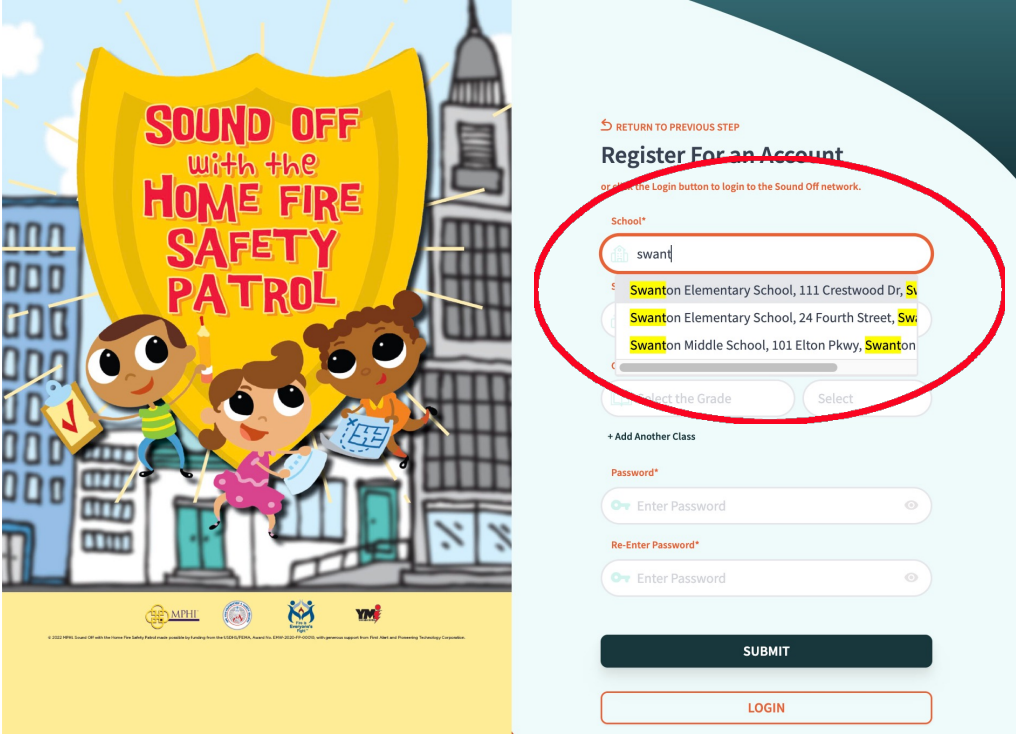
SOUND OFF with the HOME FIRE SAFETY PATROL

MPHI

YMI

© 2022 MPHI. Sound Off with the Home Fire Safety Patrol made possible by funding from the USDHS/FEMA, Award No. EMW-2020-FP-00095, with generous support from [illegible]

RETURN TO PREVIOUS STEP

Register For an Account

or click the Login button to login to the Sound Off network.

School*

swant

Swanton Elementary School, 111 Crestwood Dr, Sw

Swanton Elementary School, 24 Fourth Street, Swa

Swanton Middle School, 101 Elton Pkwy, Swanton

Select the Grade

Select

+ Add Another Class

Password*

Enter Password

Re-Enter Password*

Enter Password

SUBMIT

LOGIN